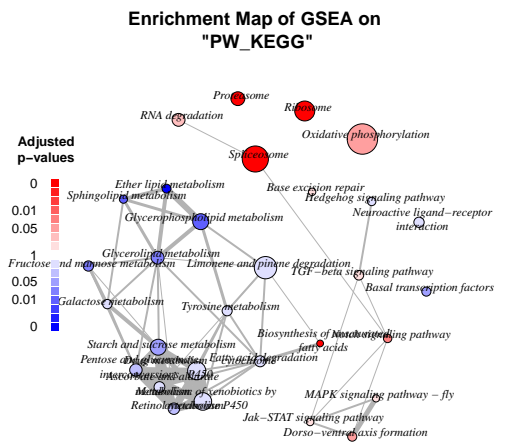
Enrichment Map of GSEA on "PW_KEGG"

Adjusted p−values
0
0.01
0.05
1
0.05
0.01
0

Proteasome
Ribosome
RNA degradation
Oxidative phosphorylation
Spliceosome
Base excision repair
Hedgehog signaling pathway
Neuroactive ligand−receptor interaction
Ether lipid metabolism
Sphingolipid metabolism
Glycerophospholipid metabolism
Glycerolipid metabolism
Fructose and mannose metabolism
Limonene and pinene degradation
TGF−beta signaling pathway
Basal transcription factors
Galactose metabolism
Tyrosine metabolism
Biosynthesis of unsaturated fatty acids
Notch signaling pathway
Starch and sucrose metabolism
Fatty acid degradation
Pentose and glucuronate interconversions
Ascorbate and aldarate
Metabolism of xenobiotics by
Retinol metabolism
cytochrome P450
MAPK signaling pathway − fly
Jak−STAT signaling pathway
Dorso−ventral axis formation